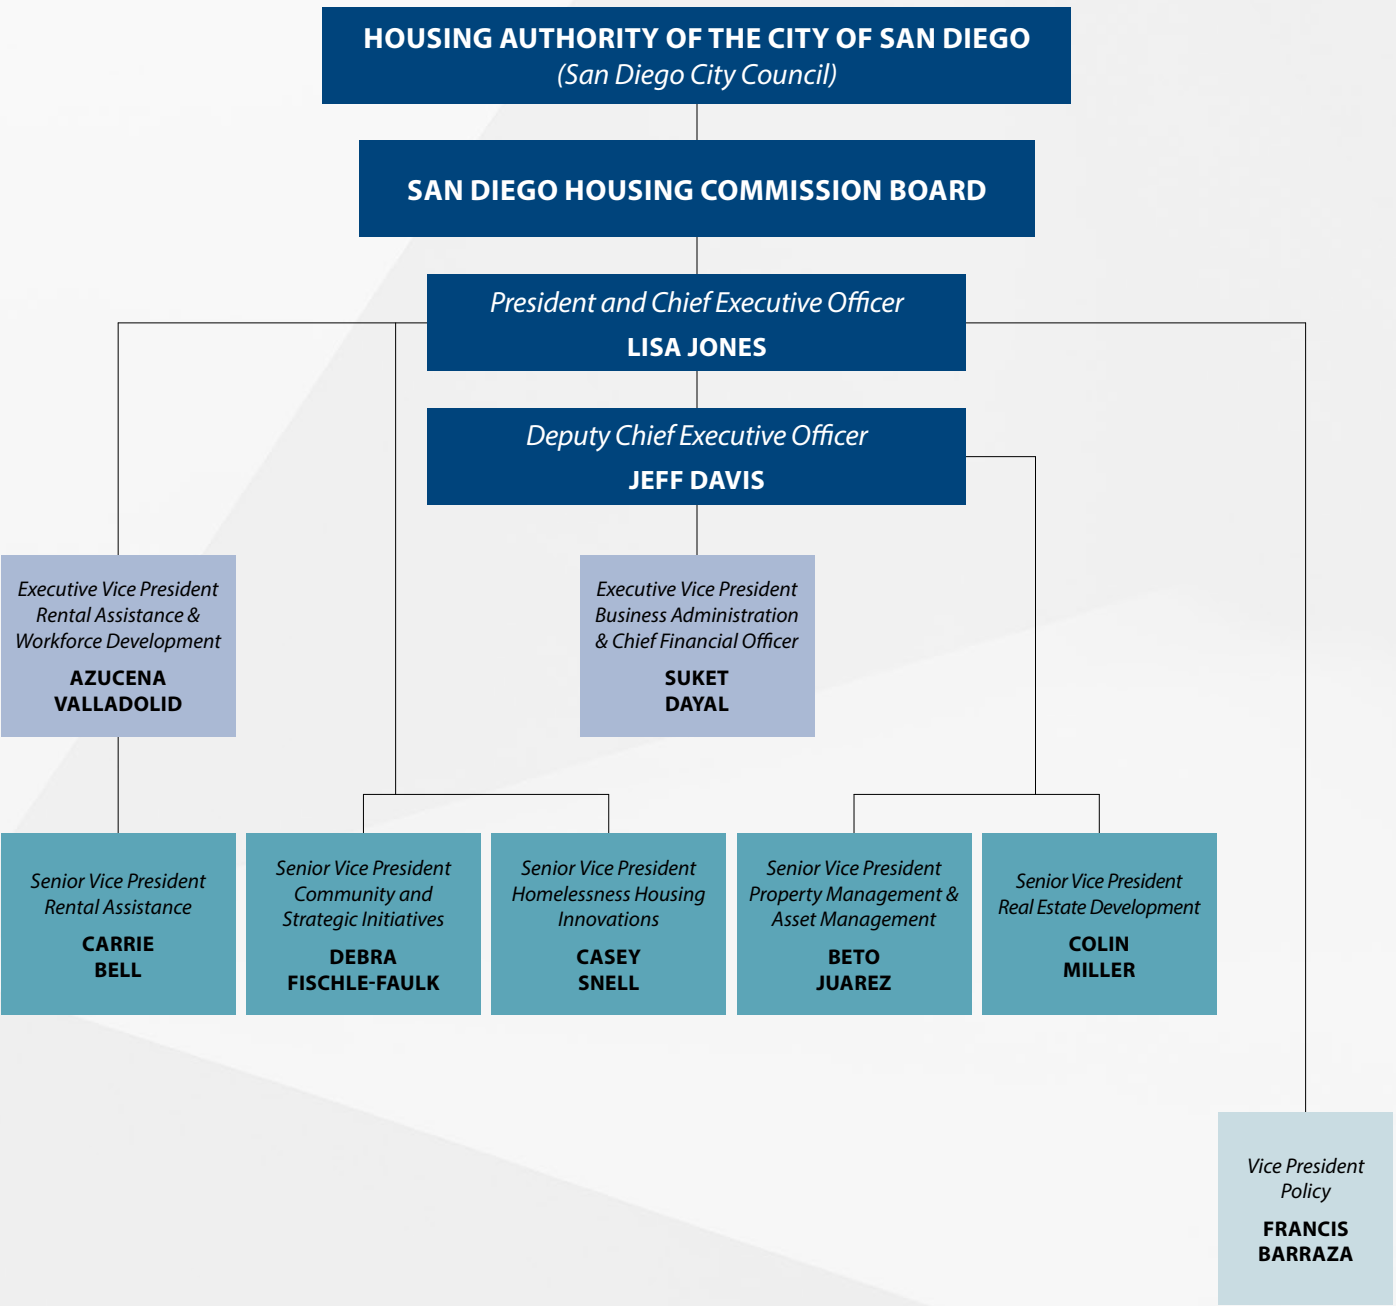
HOUSING AUTHORITY OF THE CITY OF SAN DIEGO
(San Diego City Council)

SAN DIEGO HOUSING COMMISSION BOARD

President and Chief Executive Officer
LISA JONES

Deputy Chief Executive Officer
JEFF DAVIS

Executive Vice President
Rental Assistance & Workforce Development
AZUCENA VALLADOLID

Executive Vice President
Business Administration & Chief Financial Officer
SUKET DAYAL

Senior Vice President
Rental Assistance
CARRIE BELL

Senior Vice President
Community and Strategic Initiatives
DEBRA FISCHLE-FAULK

Senior Vice President
Homelessness Housing Innovations
CASEY SNELL

Senior Vice President
Property Management & Asset Management
BETO JUAREZ

Senior Vice President
Real Estate Development
COLIN MILLER

Vice President
Policy
FRANCIS BARRAZA